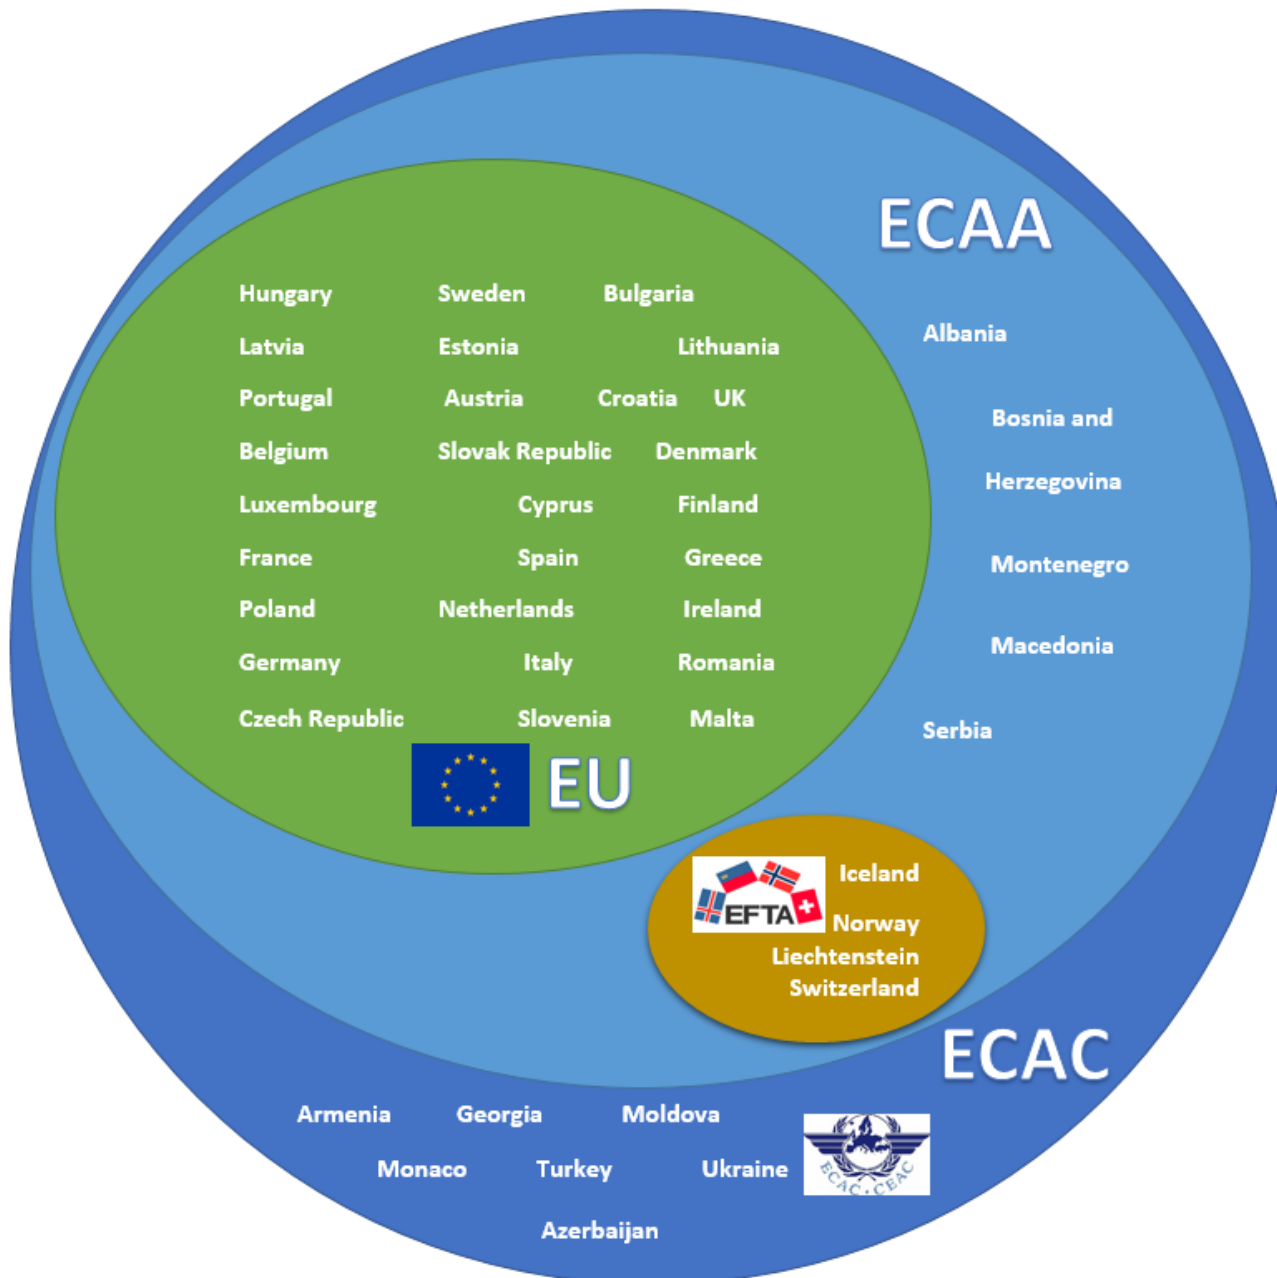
ECAA

Hungary Sweden Bulgaria
Latvia Estonia Lithuania
Portugal Austria Croatia UK
Belgium Slovak Republic Denmark
Luxembourg Cyprus Finland
France Spain Greece
Poland Netherlands Ireland
Germany Italy Romania
Czech Republic Slovenia Malta

EU

Albania
Bosnia and Herzegovina
Montenegro
Macedonia
Serbia

EFTA
Iceland
Norway
Liechtenstein
Switzerland

ECAC

Armenia Georgia Moldova
Monaco Turkey Ukraine
Azerbaijan

ECAC CEAC